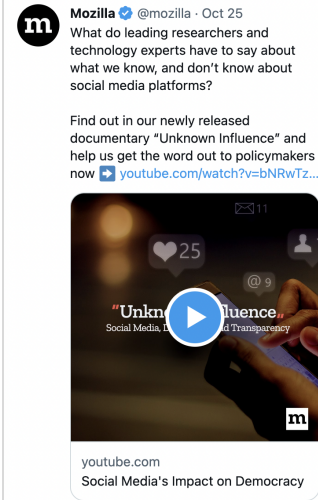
m

Mozilla @mozilla · Oct 25

What do leading researchers and technology experts have to say about what we know, and don't know about social media platforms?

Find out in our newly released documentary "Unknown Influence" and help us get the word out to policymakers now ➡️ youtube.com/watch?v=bNRwTz...

11

25

9

"Unkn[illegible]luence"

Social Media, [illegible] Transparency

m

youtube.com

Social Media's Impact on Democracy